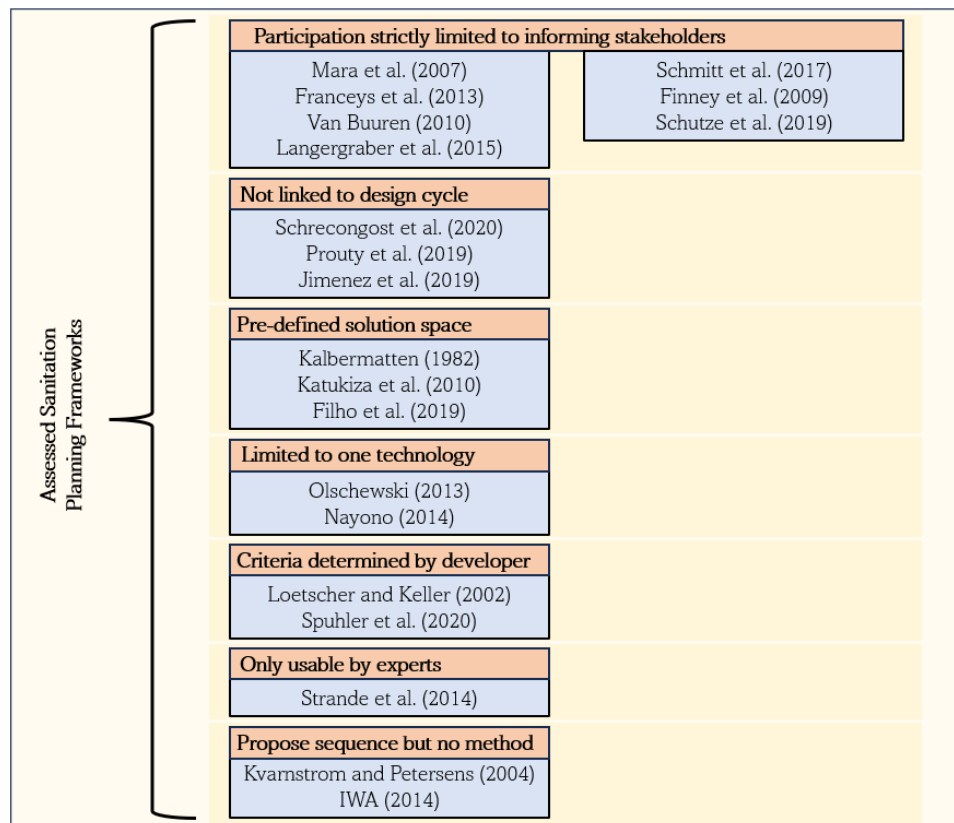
Assessed Sanitation Planning Frameworks

Participation strictly limited to informing stakeholders

Mara et al. (2007)
Franceys et al. (2013)
Van Buuren (2010)
Langergraber et al. (2015)

Schmitt et al. (2017)
Finney et al. (2009)
Schutze et al. (2019)

Not linked to design cycle

Schrecongost et al. (2020)
Prouty et al. (2019)
Jimenez et al. (2019)

Pre-defined solution space

Kalbermatten (1982)
Katukiza et al. (2010)
Filho et al. (2019)

Limited to one technology

Olschewski (2013)
Nayono (2014)

Criteria determined by developer

Loetscher and Keller (2002)
Spuhler et al. (2020)

Only usable by experts

Strande et al. (2014)

Propose sequence but no method

Kvarnstrom and Petersens (2004)
IWA (2014)